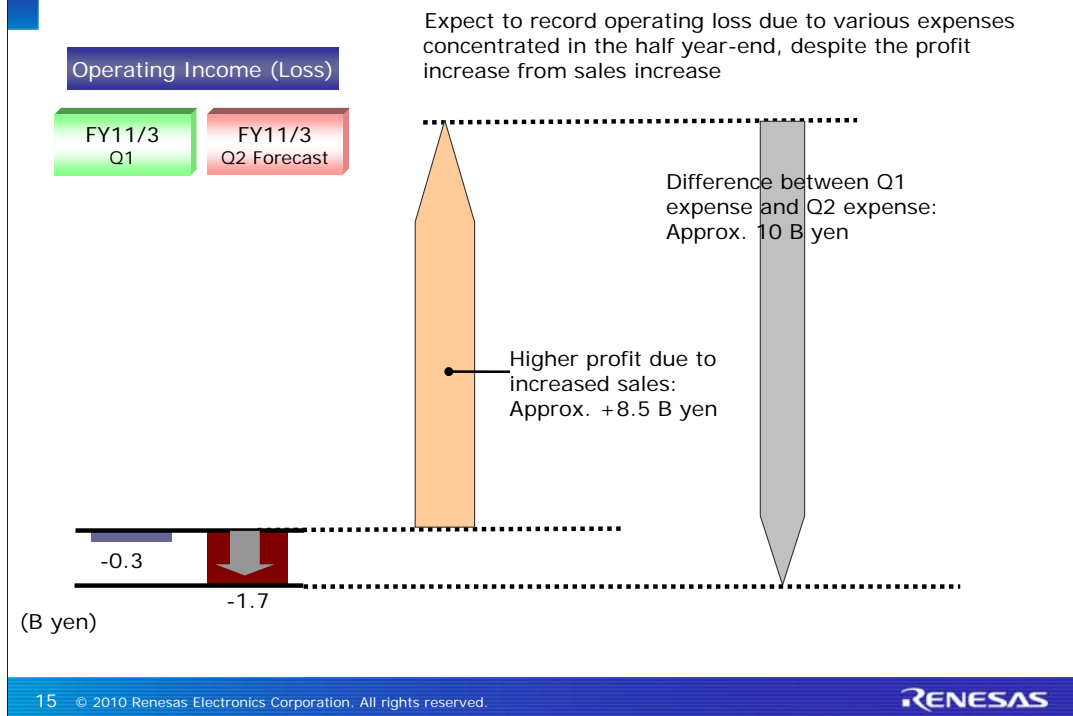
Operating Income (Loss)

FY11/3 Q1

FY11/3 Q2 Forecast

Expect to record operating loss due to various expenses concentrated in the half year-end, despite the profit increase from sales increase

Difference between Q1 expense and Q2 expense: Approx. 10 B yen

Higher profit due to increased sales: Approx. +8.5 B yen

-0.3

-1.7

(B yen)

15 © 2010 Renesas Electronics Corporation. All rights reserved.

RENESAS